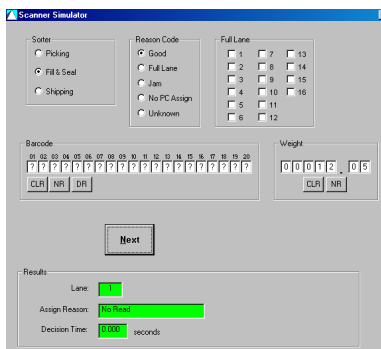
Scanner Simulator

Sorter
Picking
Fill & Seal
Shipping

Reason Code
Good
Full Lane
Jam
No PC Assign
Unknown

Full Lane
1
2
3
4
5
6
7
8
9
10
11
12
13
14
15
16

Barcode
01 02 03 04 05 06 07 08 09 10 11 12 13 14 15 16 17 18 19 20
? ? ? ? ? ? ? ? ? ? ? ? ? ? ? ? ? ? ? ?
CLR NR DR

Weight
0 0 0 1 2 . 0 5
CLR NR

Next

Results
Lane: 1
Assign Reason: No Read
Decision Time: 0.000 seconds